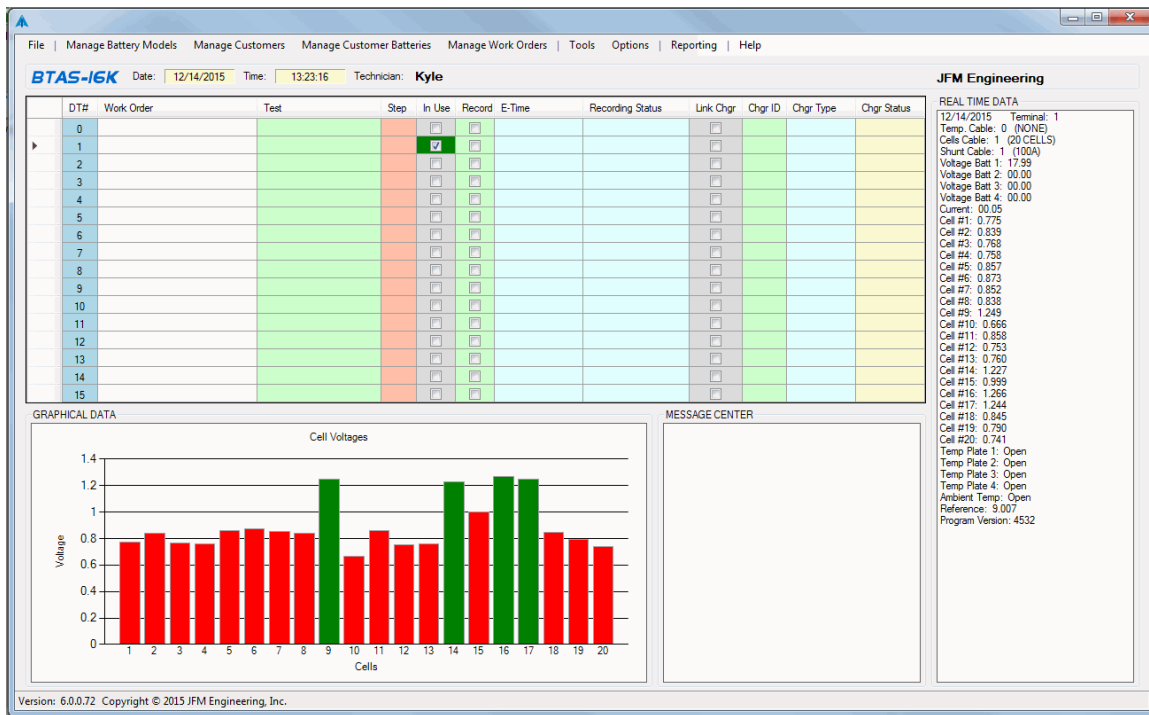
File | Manage Battery Models Manage Customers Manage Customer Batteries Manage Work Orders | Tools Options | Reporting | Help

BTAS-16K Date: 12/14/2015 Time: 13:23:16 Technician: Kyle

JFM Engineering

| DT# | Work Order | Test | Step | In Use | Record | E-Time | Recording Status | Link Chgr | Chgr ID | Chgr Type | Chgr Status |
|---|---|---|---|---|---|---|---|---|---|---|---|
| 0 | | | | ☐ | ☐ | | | ☐ | | | |
| 1 | | | | ☑ | ☐ | | | ☐ | | | |
| 2 | | | | ☐ | ☐ | | | ☐ | | | |
| 3 | | | | ☐ | ☐ | | | ☐ | | | |
| 4 | | | | ☐ | ☐ | | | ☐ | | | |
| 5 | | | | ☐ | ☐ | | | ☐ | | | |
| 6 | | | | ☐ | ☐ | | | ☐ | | | |
| 7 | | | | ☐ | ☐ | | | ☐ | | | |
| 8 | | | | ☐ | ☐ | | | ☐ | | | |
| 9 | | | | ☐ | ☐ | | | ☐ | | | |
| 10 | | | | ☐ | ☐ | | | ☐ | | | |
| 11 | | | | ☐ | ☐ | | | ☐ | | | |
| 12 | | | | ☐ | ☐ | | | ☐ | | | |
| 13 | | | | ☐ | ☐ | | | ☐ | | | |
| 14 | | | | ☐ | ☐ | | | ☐ | | | |
| 15 | | | | ☐ | ☐ | | | ☐ | | | |

REAL TIME DATA
12/14/2015 Terminal: 1
Temp. Cable: 0 (NONE)
Cells Cable: 1 (20 CELLS)
Shunt Cable: 1 (100A)
Voltage Batt 1: 17.99
Voltage Batt 2: 00.00
Voltage Batt 3: 00.00
Voltage Batt 4: 00.00
Current: 00.05
Cell #1: 0.775
Cell #2: 0.839
Cell #3: 0.768
Cell #4: 0.758
Cell #5: 0.857
Cell #6: 0.873
Cell #7: 0.852
Cell #8: 0.838
Cell #9: 1.249
Cell #10: 0.666
Cell #11: 0.858
Cell #12: 0.753
Cell #13: 0.760
Cell #14: 1.227
Cell #15: 0.999
Cell #16: 1.266
Cell #17: 1.244
Cell #18: 0.845
Cell #19: 0.790
Cell #20: 0.741
Temp Plate 1: Open
Temp Plate 2: Open
Temp Plate 3: Open
Temp Plate 4: Open
Ambient Temp: Open
Reference: 9.007
Program Version: 4532

GRAPHICAL DATA
Cell Voltages
1.4
1.2
1
0.8
0.6
0.4
0.2
0
Voltage
1 2 3 4 5 6 7 8 9 10 11 12 13 14 15 16 17 18 19 20
Cells

MESSAGE CENTER

Version: 6.0.0.72 Copyright © 2015 JFM Engineering, Inc.